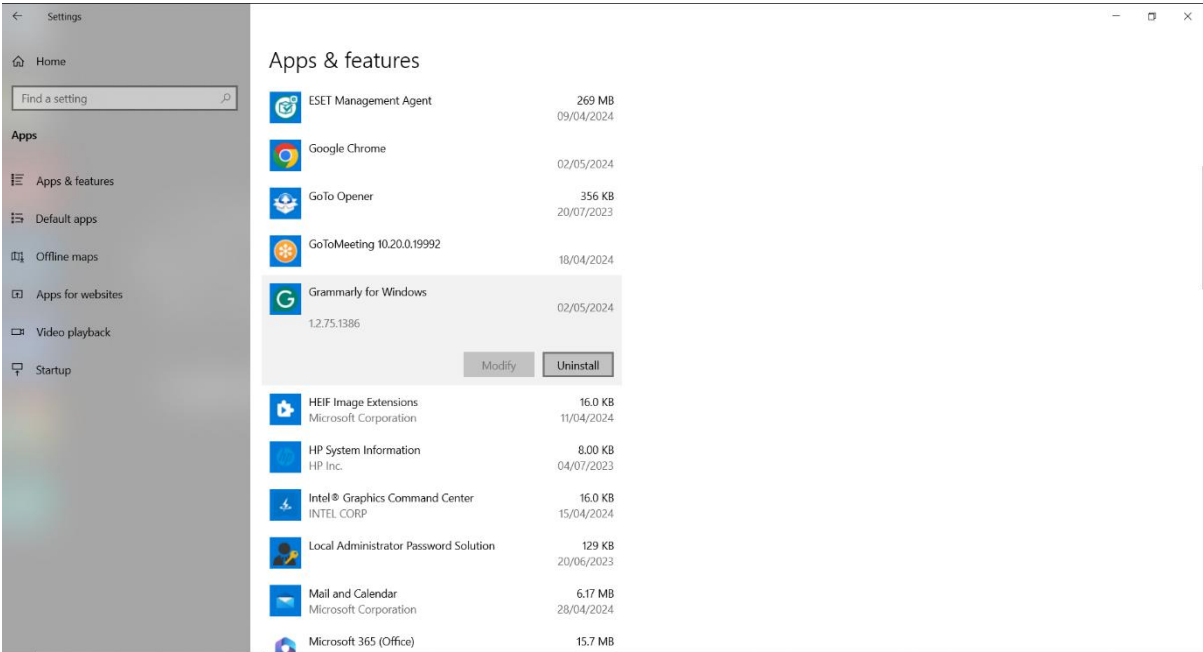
Settings

Home

Find a setting

Apps

Apps & features

Default apps

Offline maps

Apps for websites

Video playback

Startup

Apps & features

ESET Management Agent 269 MB 09/04/2024

Google Chrome 02/05/2024

GoTo Opener 356 KB 20/07/2023

GoToMeeting 10.20.0.19992 18/04/2024

Grammarly for Windows 02/05/2024
1.2.75.1386

Modify Uninstall

HEIF Image Extensions 16.0 KB
Microsoft Corporation 11/04/2024

HP System Information 8.00 KB
HP Inc. 04/07/2023

Intel® Graphics Command Center 16.0 KB
INTEL CORP 15/04/2024

Local Administrator Password Solution 129 KB 20/06/2023

Mail and Calendar 6.17 MB
Microsoft Corporation 28/04/2024

Microsoft 365 (Office) 15.7 MB